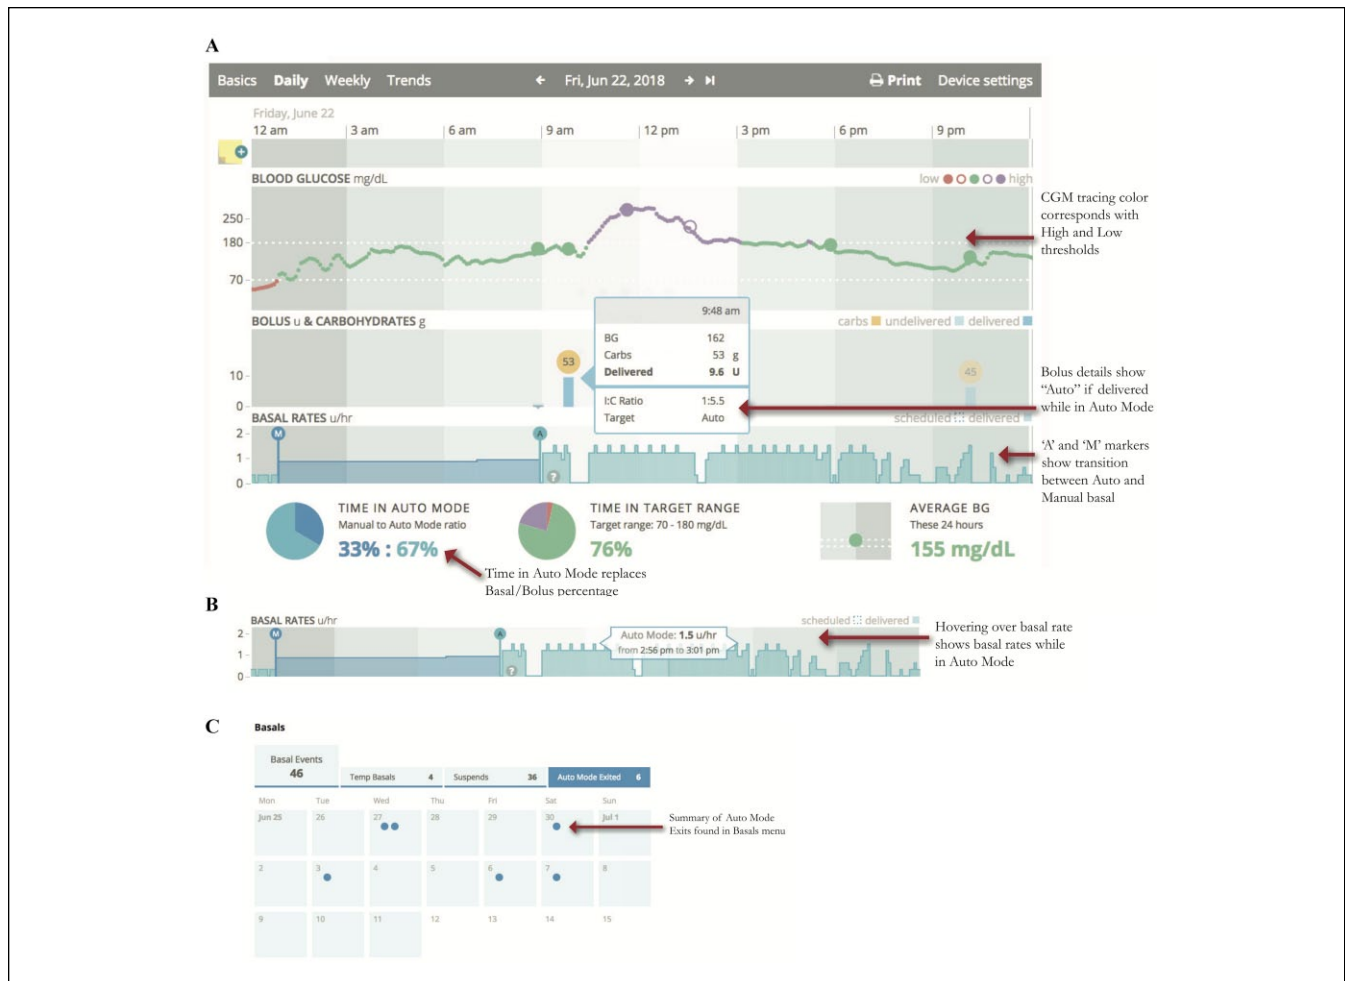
A

Basics Daily Weekly Trends Fri, Jun 22, 2018 Print Device settings

Friday, June 22

12 am | 3 am | 6 am | 9 am | 12 pm | 3 pm | 6 pm | 9 pm

BLOOD GLUCOSE mg/dL low high

250
180
70

CGM tracing color corresponds with High and Low thresholds

BOLUS u & CARBOHYDRATES g carbs undelivered delivered

9:48 am
BG 162
Carbs 53 g
Delivered 9.6 U
I:C Ratio 1:5.5
Target Auto

53
45
10
0

Bolus details show "Auto" if delivered while in Auto Mode

BASAL RATES u/hr scheduled delivered
2
1
0
M A

'A' and 'M' markers show transition between Auto and Manual basal

TIME IN AUTO MODE
Manual to Auto Mode ratio
33% : 67%

TIME IN TARGET RANGE
Target range: 70 - 180 mg/dL
76%

AVERAGE BG
These 24 hours
155 mg/dL

Time in Auto Mode replaces Basal/Bolus percentage

B

BASAL RATES u/hr scheduled delivered
2
1
0
Auto Mode: 1.5 u/hr
from 2:56 pm to 3:01 pm

Hovering over basal rate shows basal rates while in Auto Mode

C

Basals

Basal Events 46 | Temp Basals 4 | Suspends 36 | Auto Mode Exited 6

| Mon | Tue | Wed | Thu | Fri | Sat | Sun |
|---|---|---|---|---|---|---|
| Jun 25 | 26 | 27 | 28 | 29 | 30 | Jul 1 |
| 2 | 3 | 4 | 5 | 6 | 7 | 8 |
| 9 | 10 | 11 | 12 | 13 | 14 | 15 |

Summary of Auto Mode Exits found in Basals menu